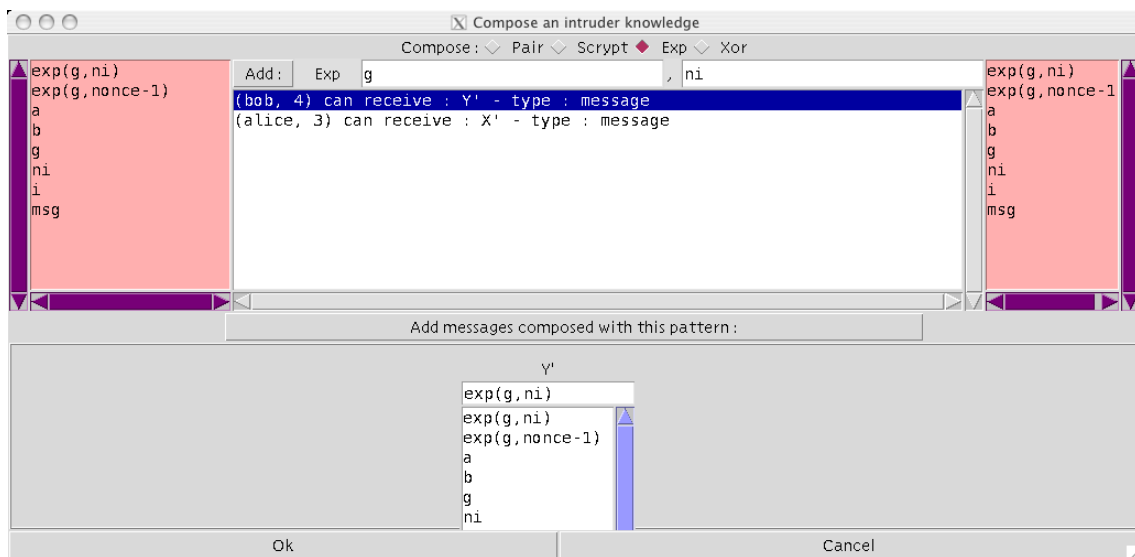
Compose an intruder knowledge

Compose : Pair Scrypt Exp Xor

exp(g,ni)
exp(g,nonce-1)
a
b
g
ni
i
msg

Add : Exp g , ni

(bob, 4) can receive : Y' - type : message
(alice, 3) can receive : X' - type : message

exp(g,ni)
exp(g,nonce-1
a
b
g
ni
i
msg

Add messages composed with this pattern :

Y'

exp(g,ni)

exp(g,ni)
exp(g,nonce-1)
a
b
g
ni

Ok

Cancel